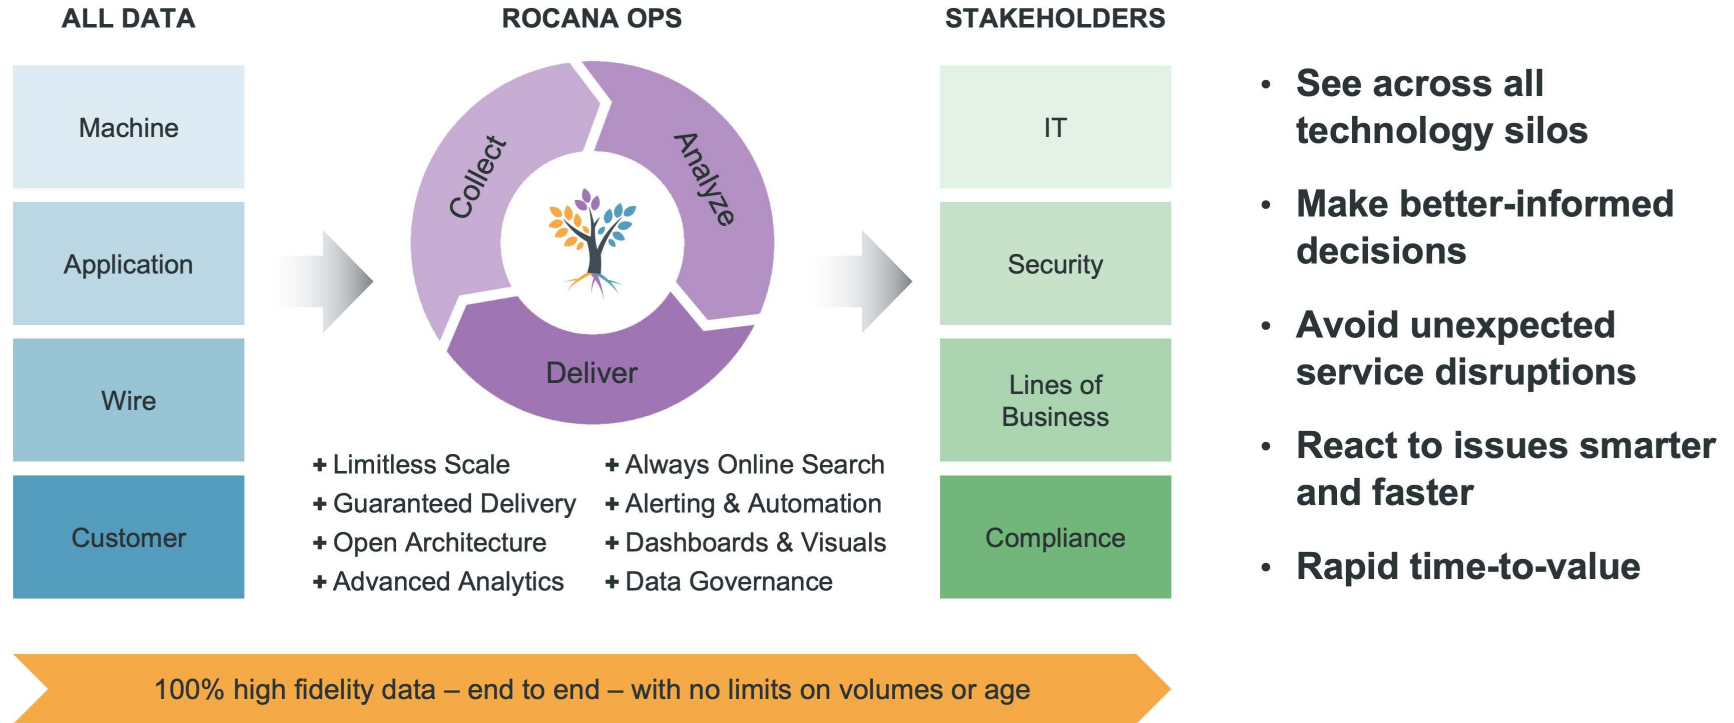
ALL DATA

Machine

Application

Wire

Customer

ROCANA OPS

Collect

Analyze

Deliver

+ Limitless Scale
+ Guaranteed Delivery
+ Open Architecture
+ Advanced Analytics

+ Always Online Search
+ Alerting & Automation
+ Dashboards & Visuals
+ Data Governance

STAKEHOLDERS

IT

Security

Lines of Business

Compliance

• See across all technology silos

• Make better-informed decisions

• Avoid unexpected service disruptions

• React to issues smarter and faster

• Rapid time-to-value

100% high fidelity data – end to end – with no limits on volumes or age